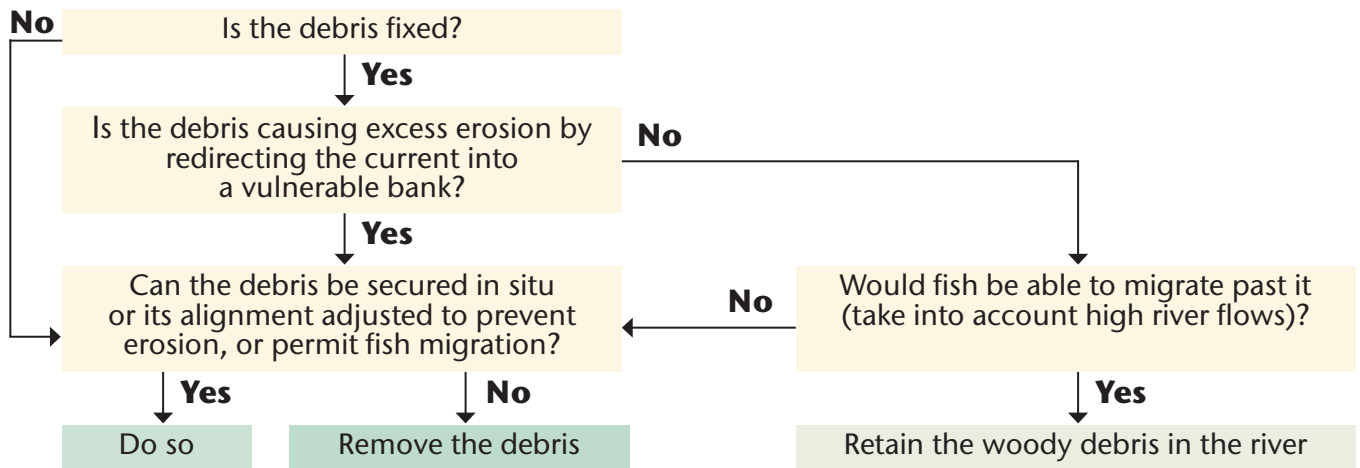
No

Is the debris fixed?

Yes

Is the debris causing excess erosion by redirecting the current into a vulnerable bank?

No

Yes

Can the debris be secured in situ or its alignment adjusted to prevent erosion, or permit fish migration?

No

Would fish be able to migrate past it (take into account high river flows)?

Yes

No

Yes

Do so

Remove the debris

Retain the woody debris in the river